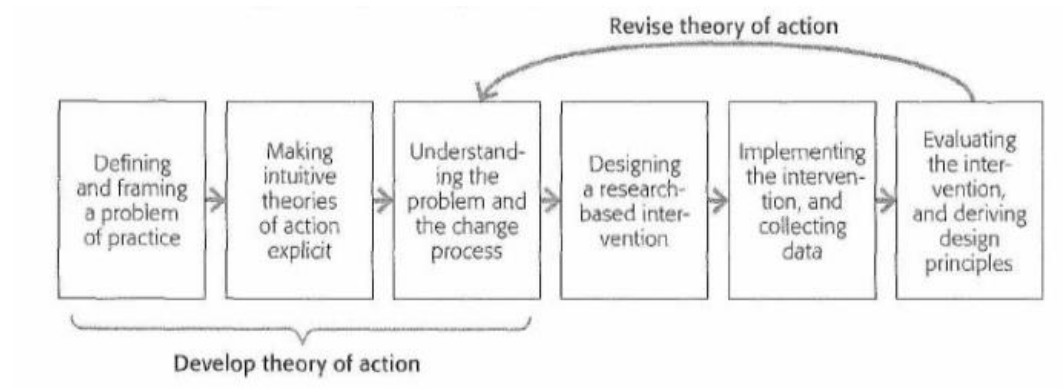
Revise theory of action

Defining and framing a problem of practice

Making intuitive theories of action explicit

Understanding the problem and the change process

Designing a research-based intervention

Implementing the intervention, and collecting data

Evaluating the intervention, and deriving design principles

Develop theory of action